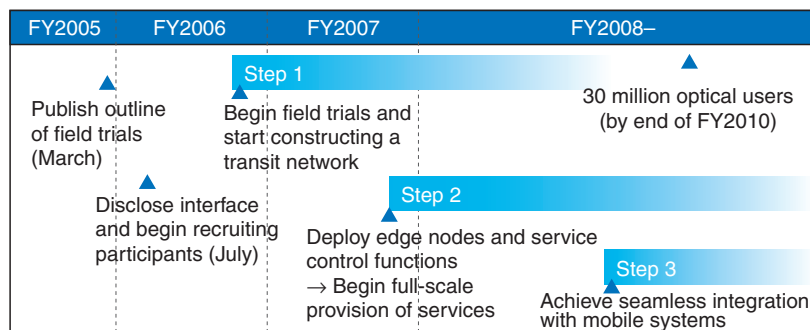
| FY2005 | FY2006 | FY2007 | FY2008– |
|---|---|---|---|

Step 1

Publish outline of field trials (March)

Begin field trials and start constructing a transit network

30 million optical users (by end of FY2010)

Step 2

Disclose interface and begin recruiting participants (July)

Deploy edge nodes and service control functions
→ Begin full-scale provision of services

Step 3

Achieve seamless integration with mobile systems